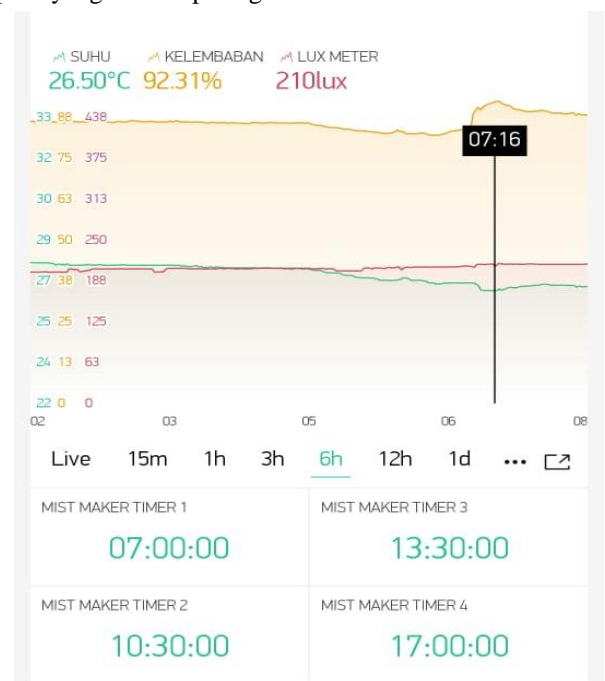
SUHU 26.50°C
KELEMBABAN 92.31%
LUX METER 210lux

| | | |
|---|---|---|
| 33 | 88 | 438 |
| 32 | 75 | 375 |
| 30 | 63 | 313 |
| 29 | 50 | 250 |
| 27 | 38 | 188 |
| 25 | 25 | 125 |
| 24 | 13 | 63 |
| 22 | 0 | 0 |

07:16

02 03 05 06 08

Live 15m 1h 3h 6h 12h 1d •••

MIST MAKER TIMER 1
07:00:00

MIST MAKER TIMER 3
13:30:00

MIST MAKER TIMER 2
10:30:00

MIST MAKER TIMER 4
17:00:00